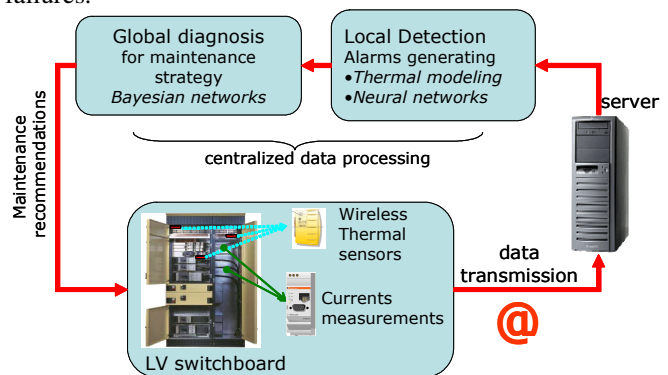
failures.

Global diagnosis for maintenance strategy *Bayesian networks*

Local Detection Alarms generating •*Thermal modeling* •*Neural networks*

server

centralized data processing

Maintenance recommendations

Wireless Thermal sensors

Currents measurements

data transmission

@

LV switchboard